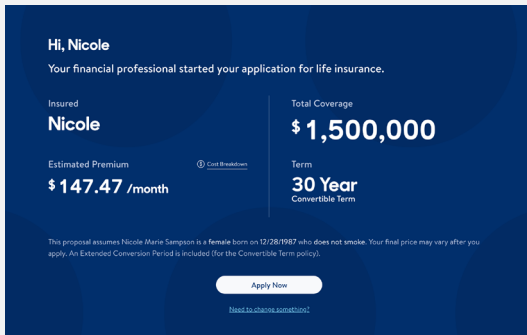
Hi, Nicole

Your financial professional started your application for life insurance.

Insured
Nicole

Total Coverage
$ 1,500,000

Estimated Premium
$ 147.47 /month

Cost Breakdown

Term
30 Year
Convertible Term

This proposal assumes Nicole Marie Sampson is a female born on 12/28/1987 who does not smoke. Your final price may vary after you apply. An Extended Conversion Period is included (for the Convertible Term policy).

Apply Now

Need to change something?